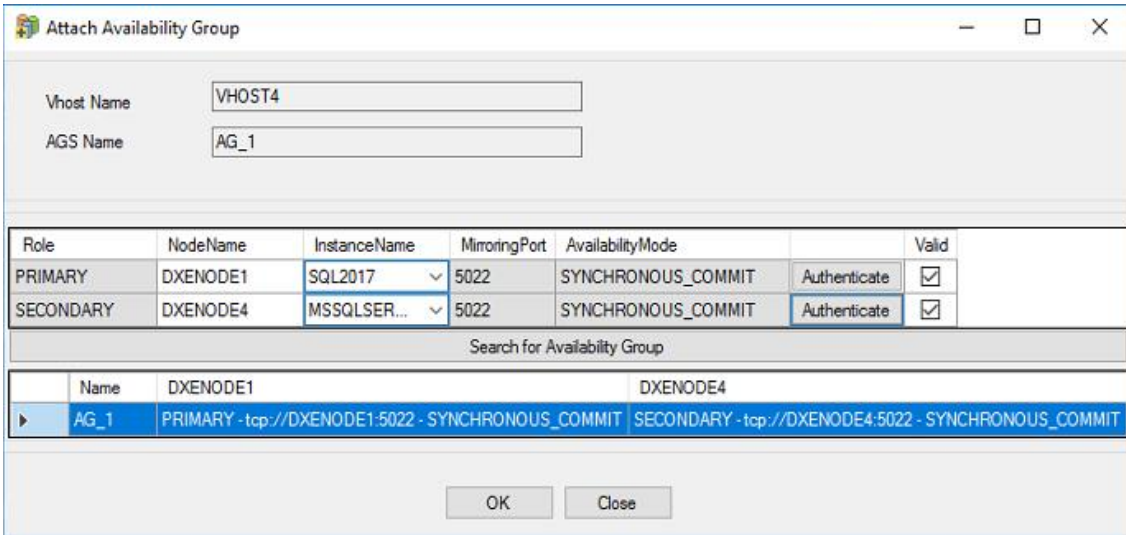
Attach Availability Group

Vhost Name VHOST4

AGS Name AG_1

| Role | NodeName | InstanceName | MirroringPort | AvailabilityMode | | Valid |
|---|---|---|---|---|---|---|
| PRIMARY | DXENODE1 | SQL2017 | 5022 | SYNCHRONOUS_COMMIT | Authenticate | ☑ |
| SECONDARY | DXENODE4 | MSSQLSER... | 5022 | SYNCHRONOUS_COMMIT | Authenticate | ☑ |

Search for Availability Group

| | Name | DXENODE1 | DXENODE4 |
|---|---|---|---|
| ▸ | AG_1 | PRIMARY - tcp://DXENODE1:5022 - SYNCHRONOUS_COMMIT | SECONDARY - tcp://DXENODE4:5022 - SYNCHRONOUS_COMMIT |

OK Close